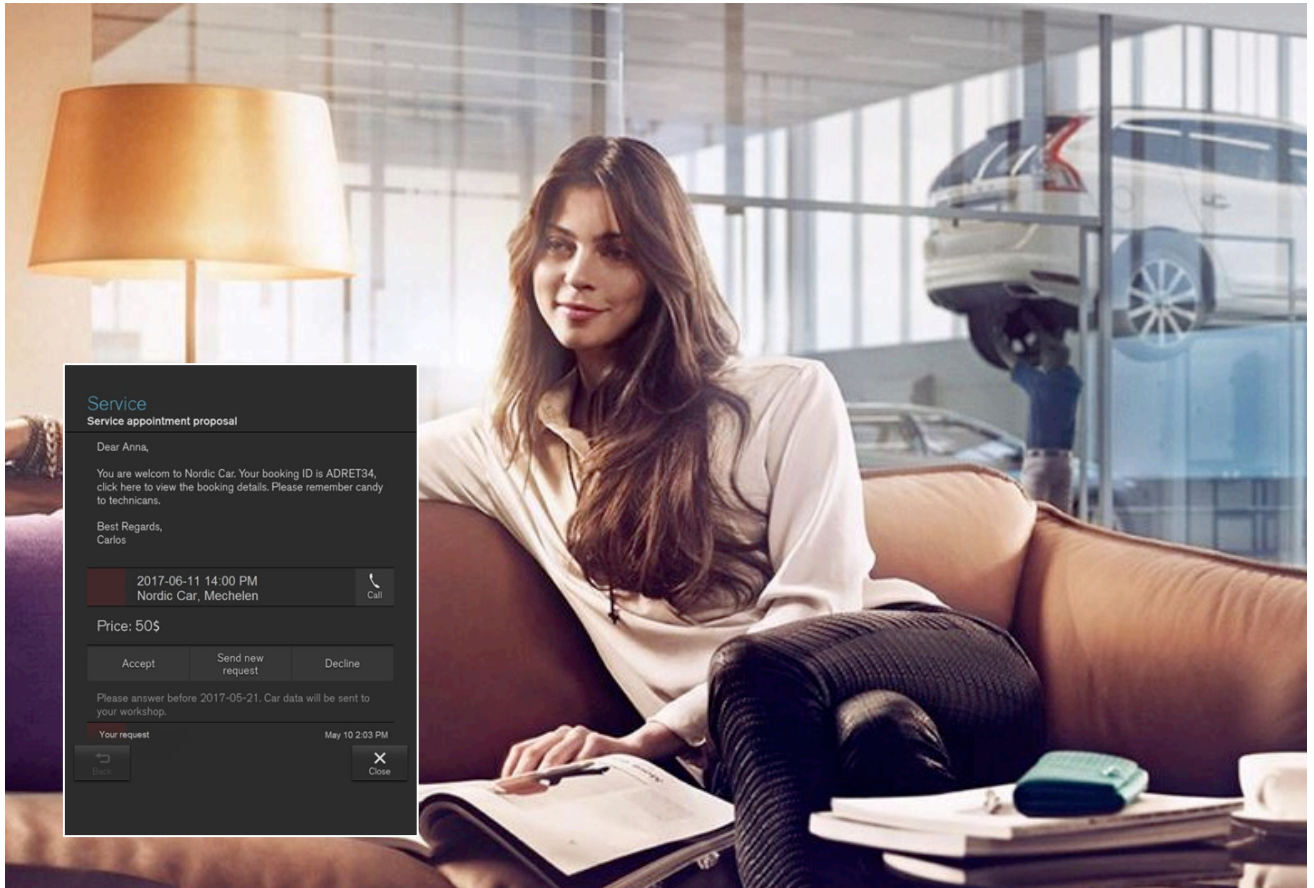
Service
Service appointment proposal

Dear Anna,

You are welcom to Nordic Car. Your booking ID is ADRET34, click here to view the booking details. Please remember candy to technicans.

Best Regards,
Carlos

2017-06-11 14:00 PM
Nordic Car, Mechelen

Call

Price: 50$

Accept | Send new request | Decline

Please answer before 2017-05-21. Car data will be sent to your workshop.

Your request
May 10 2:03 PM

Back
Close